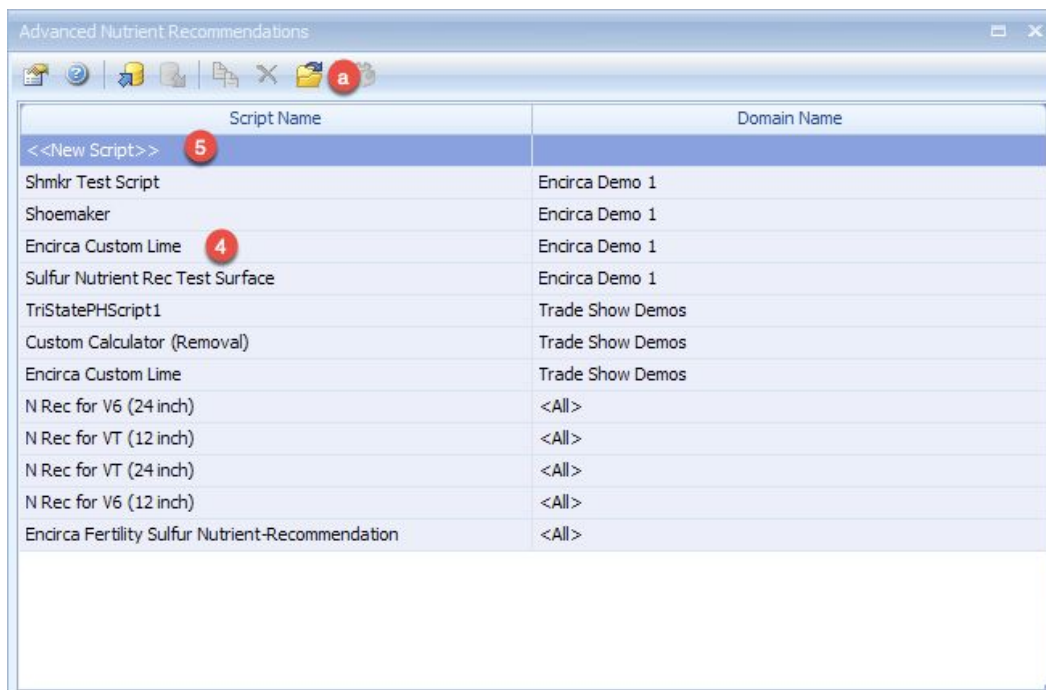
Advanced Nutrient Recommendations

a

| Script Name | Domain Name |
|---|---|
| <<New Script>> 5 | |
| Shmkr Test Script | Encirca Demo 1 |
| Shoemaker | Encirca Demo 1 |
| Encirca Custom Lime 4 | Encirca Demo 1 |
| Sulfur Nutrient Rec Test Surface | Encirca Demo 1 |
| TriStatePHScript1 | Trade Show Demos |
| Custom Calculator (Removal) | Trade Show Demos |
| Encirca Custom Lime | Trade Show Demos |
| N Rec for V6 (24 inch) | <All> |
| N Rec for VT (12 inch) | <All> |
| N Rec for VT (24 inch) | <All> |
| N Rec for V6 (12 inch) | <All> |
| Encirca Fertility Sulfur Nutrient-Recommendation | <All> |